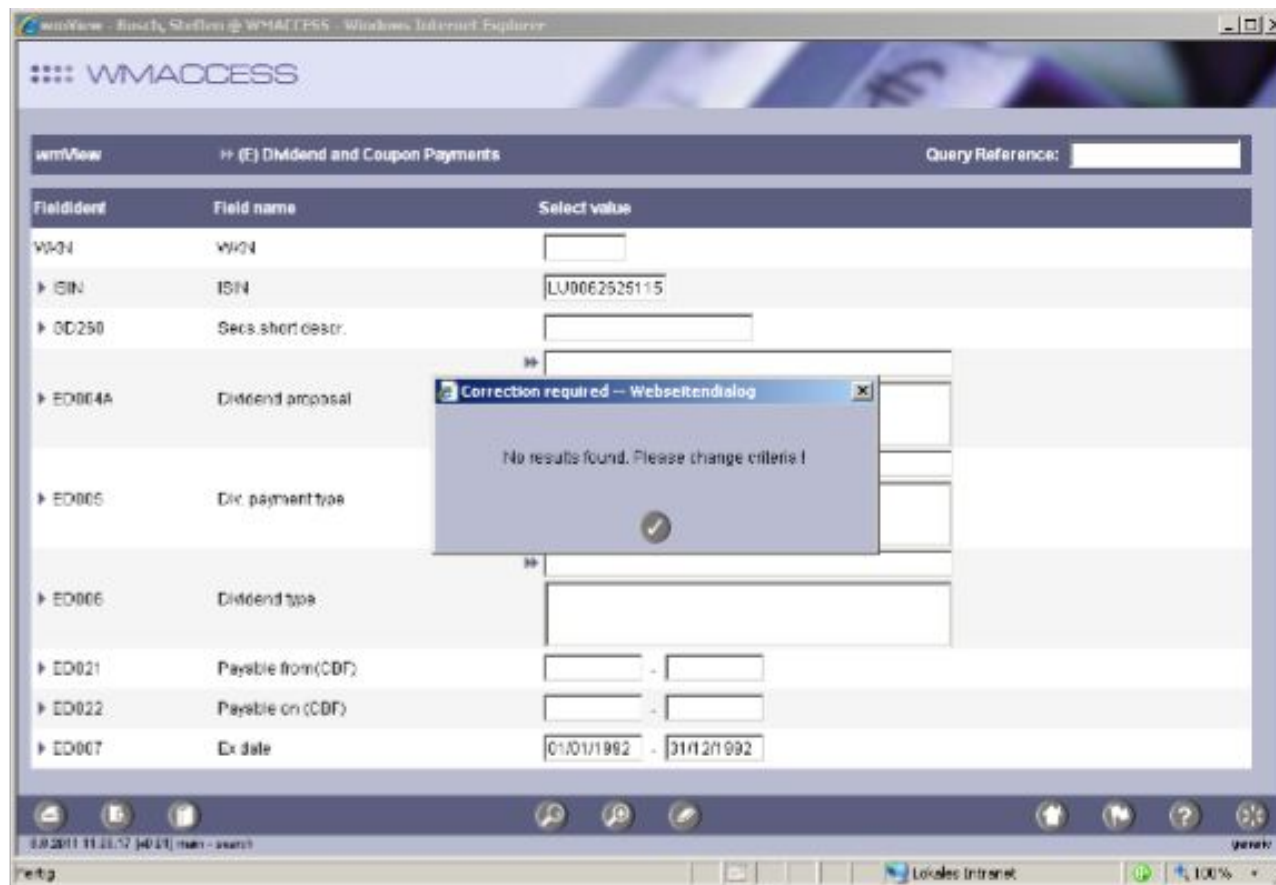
wmView - Busch, Steffen @ WMACCESS - Windows Internet Explorer

WMACCESS

wmView | » (E) Dividend and Coupon Payments | Query Reference:

| Fieldident | Field name | Select value |
|---|---|---|
| WKN | WKN | |
| ISIN | ISIN | LU0062525115 |
| GD250 | Secs.short descr. | |
| ED004A | Dividend proposal | |
| ED005 | Div. payment type | |
| ED006 | Dividend type | |
| ED021 | Payable from(CDF) | - |
| ED022 | Payable on (CDF) | - |
| ED007 | Ex date | 01/01/1992 - 31/12/1992 |

Correction required -- Webseitendialog

No results found. Please change criteria !

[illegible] main - search

generiv

Fertig

Lokales Intranet

100%